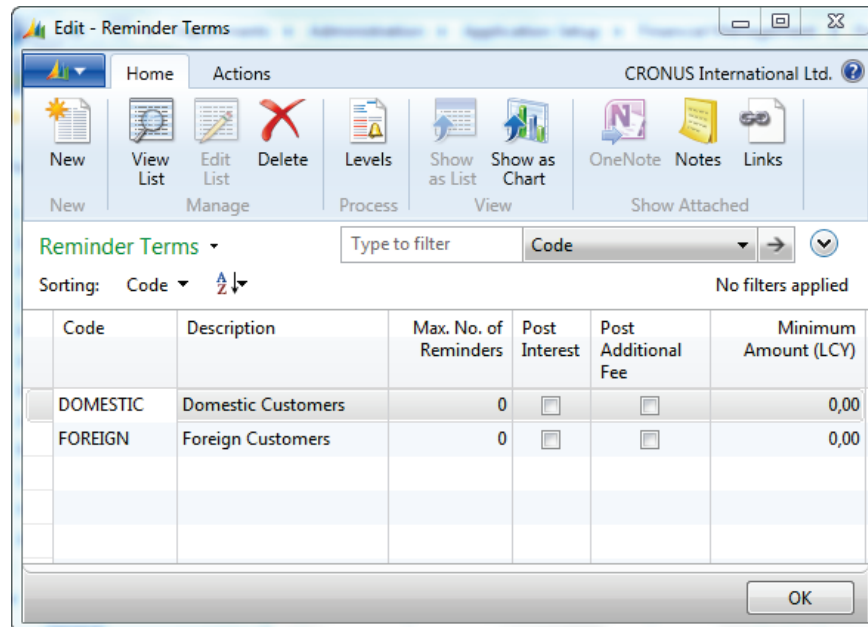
Edit - Reminder Terms

Home Actions CRONUS International Ltd.

New
View List
Edit List
Delete
Levels
Show as List
Show as Chart
OneNote
Notes
Links

New Manage Process View Show Attached

Reminder Terms ▾ Type to filter Code

Sorting: Code ▾ No filters applied

| Code | Description | Max. No. of Reminders | Post Interest | Post Additional Fee | Minimum Amount (LCY) |
|---|---|---|---|---|---|
| DOMESTIC | Domestic Customers | 0 | ☐ | ☐ | 0,00 |
| FOREIGN | Foreign Customers | 0 | ☐ | ☐ | 0,00 |

OK